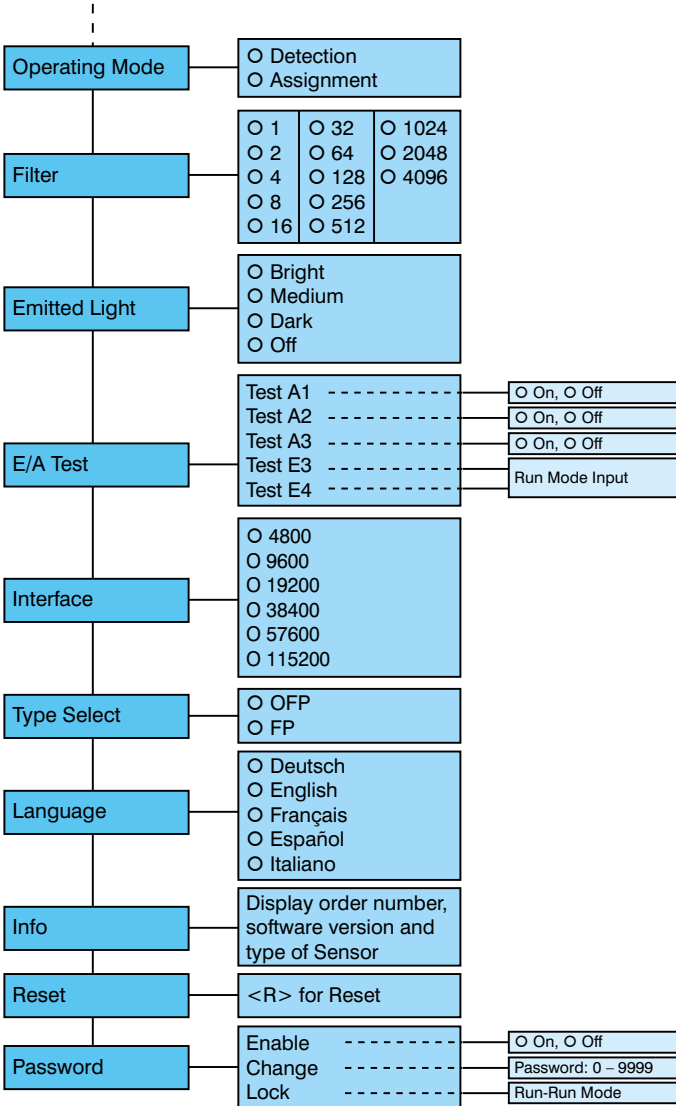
Operating Mode

O Detection
O Assignment

Filter

O 1
O 2
O 4
O 8
O 16

O 32
O 64
O 128
O 256
O 512

O 1024
O 2048
O 4096

Emitted Light

O Bright
O Medium
O Dark
O Off

E/A Test

Test A1
Test A2
Test A3
Test E3
Test E4

O On, O Off
O On, O Off
O On, O Off
Run Mode Input

Interface

O 4800
O 9600
O 19200
O 38400
O 57600
O 115200

Type Select

O OFP
O FP

Language

O Deutsch
O English
O Français
O Español
O Italiano

Info

Display order number, software version and type of Sensor

Reset

<R> for Reset

Password

Enable
Change
Lock

O On, O Off
Password: 0 – 9999
Run-Run Mode